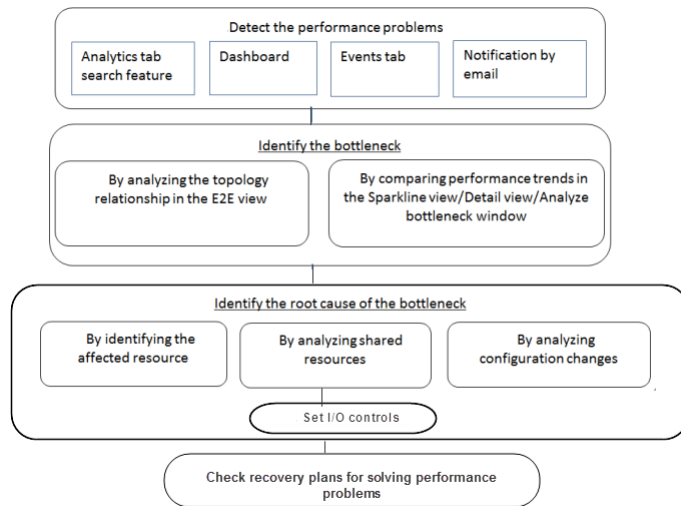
Detect the performance problems

Analytics tab search feature

Dashboard

Events tab

Notification by email

Identify the bottleneck

By analyzing the topology relationship in the E2E view

By comparing performance trends in the Sparkline view/Detail view/Analyze bottleneck window

Identify the root cause of the bottleneck

By identifying the affected resource

By analyzing shared resources

By analyzing configuration changes

Set I/O controls

Check recovery plans for solving performance problems